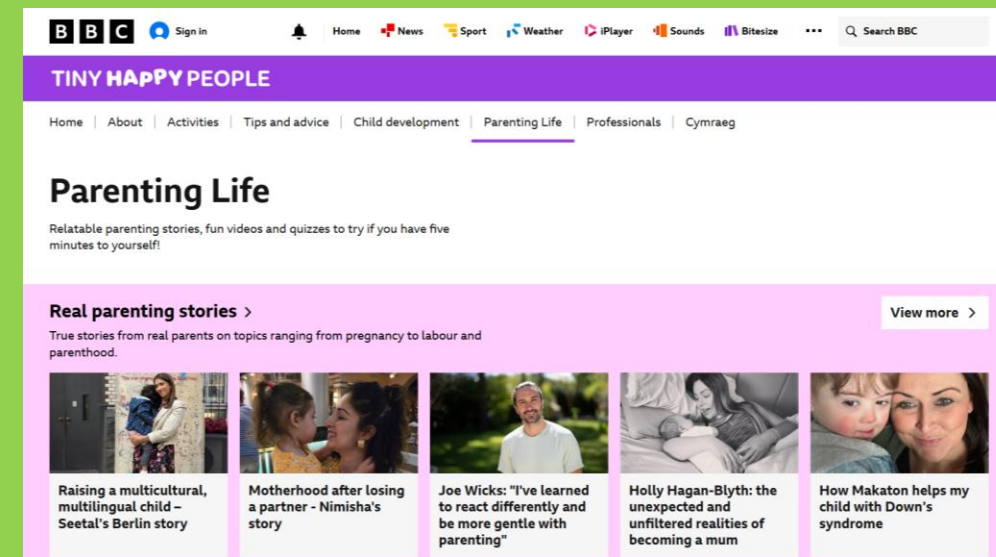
BBC Sign in Home News Sport Weather iPlayer Sounds Bitesize ••• Search BBC

TINY HAPPY PEOPLE

Home | About | Activities | Tips and advice | Child development | Parenting Life | Professionals | Cymraeg

Parenting Life

Relatable parenting stories, fun videos and quizzes to try if you have five minutes to yourself!

Real parenting stories >

View more >

True stories from real parents on topics ranging from pregnancy to labour and parenthood.

Raising a multicultural, multilingual child – Seetal's Berlin story

Motherhood after losing a partner - Nimisha's story

Joe Wicks: "I've learned to react differently and be more gentle with parenting"

Holly Hagan-Blyth: the unexpected and unfiltered realities of becoming a mum

How Makaton helps my child with Down's syndrome